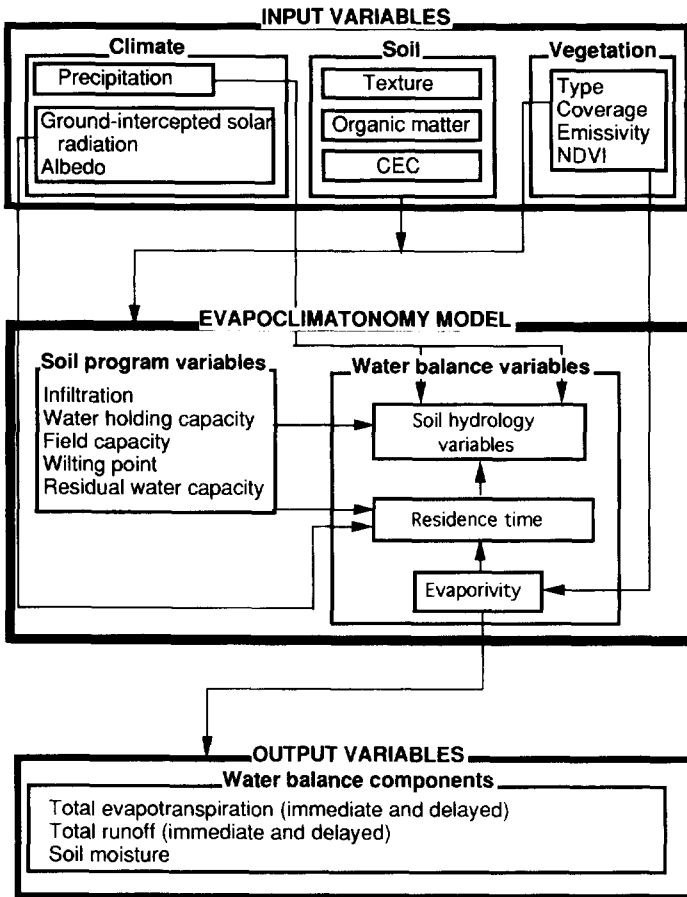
INPUT VARIABLES

Climate

Precipitation

Ground-intercepted solar radiation
Albedo

Soil

Texture

Organic matter

CEC

Vegetation

Type
Coverage
Emissivity
NDVI

EVAPOCLIMATONOMY MODEL

Soil program variables

Infiltration
Water holding capacity
Field capacity
Wilting point
Residual water capacity

Water balance variables

Soil hydrology variables

Residence time

Evaporivity

OUTPUT VARIABLES

Water balance components

Total evapotranspiration (immediate and delayed)
Total runoff (immediate and delayed)
Soil moisture